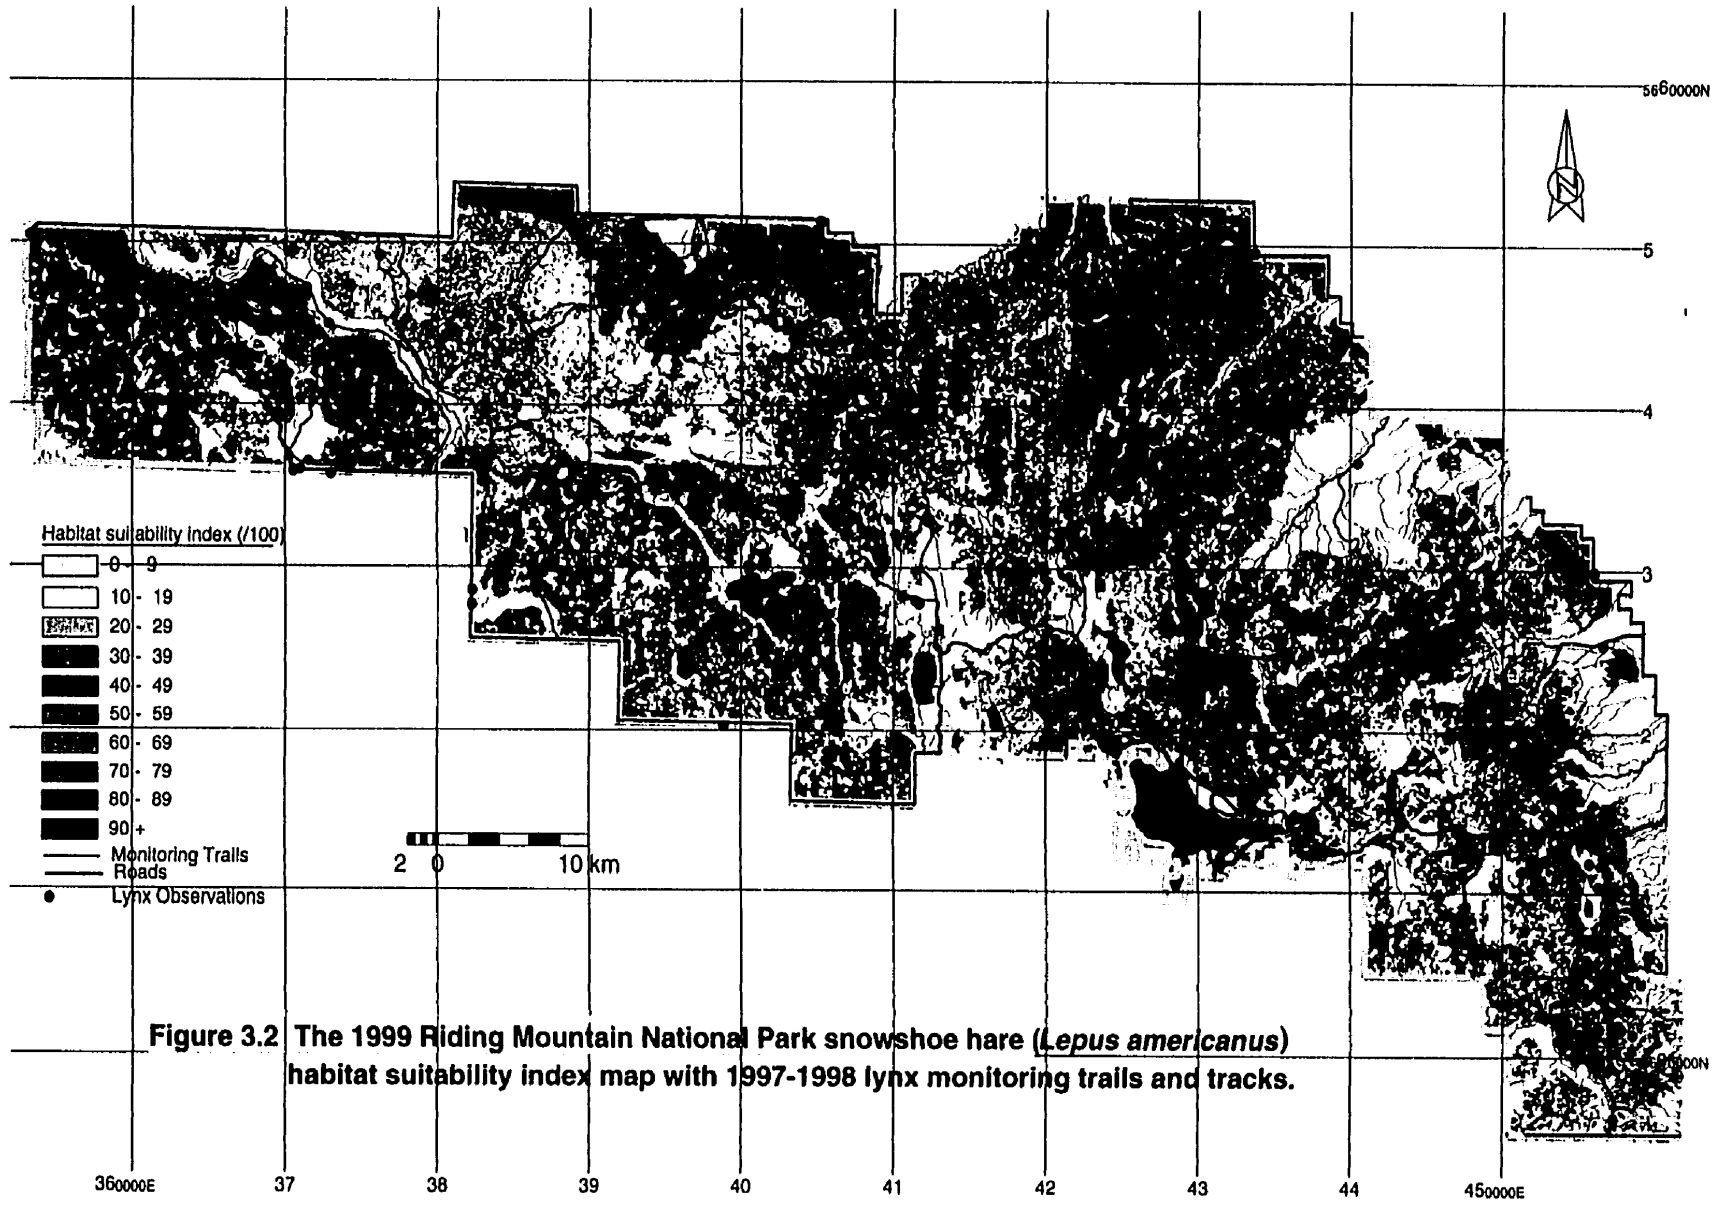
5660000N

N

5

4

3

2

5650000N

Habitat suitability index (/100)

0 - 9

10 - 19

20 - 29

30 - 39

40 - 49

50 - 59

60 - 69

70 - 79

80 - 89

90 +

Monitoring Trails

Roads

Lynx Observations

2 0 10 km

Figure 3.2 The 1999 Riding Mountain National Park snowshoe hare (*Lepus americanus*) habitat suitability index map with 1997-1998 lynx monitoring trails and tracks.

360000E 37 38 39 40 41 42 43 44 450000E